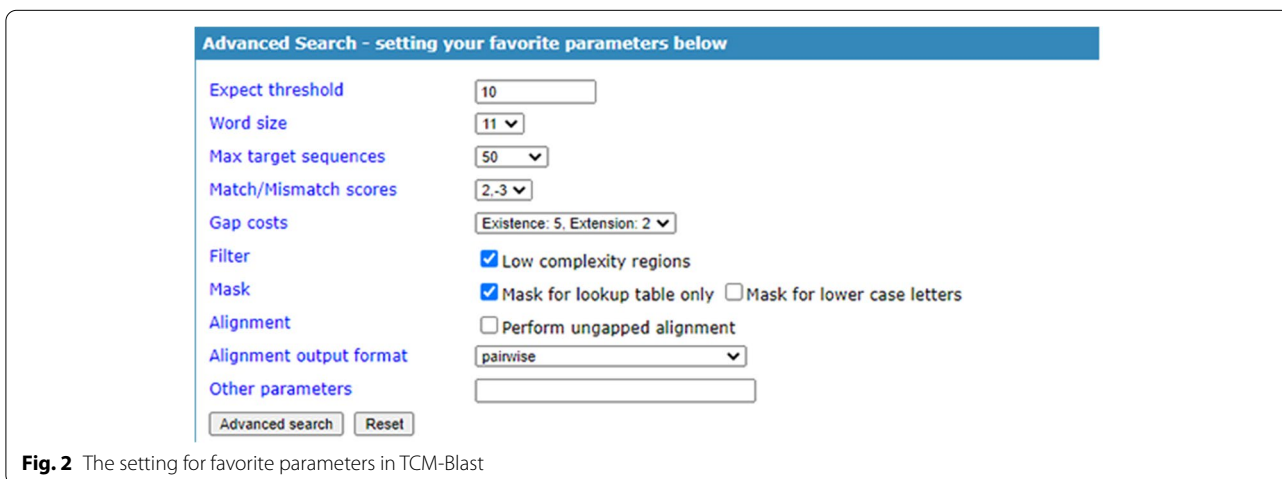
Advanced Search - setting your favorite parameters below

| | |
|---|---|
| Expect threshold | 10 |
| Word size | 11 |
| Max target sequences | 50 |
| Match/Mismatch scores | 2,-3 |
| Gap costs | Existence: 5, Extension: 2 |
| Filter | Low complexity regions |
| Mask | Mask for lookup table only  Mask for lower case letters |
| Alignment | Perform ungapped alignment |
| Alignment output format | pairwise |
| Other parameters | |

Advanced search  Reset

**Fig. 2** The setting for favorite parameters in TCM-Blast